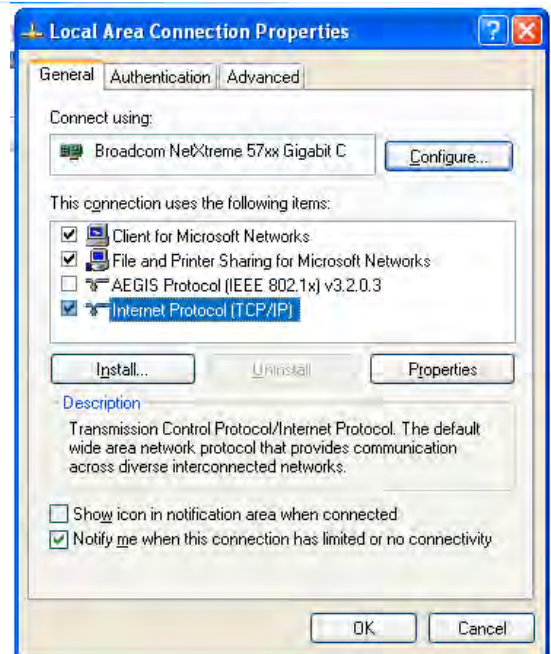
Local Area Connection Properties

General | Authentication | Advanced

Connect using:

Broadcom NetXtreme 57xx Gigabit C

Configure...

This connection uses the following items:

Client for Microsoft Networks
File and Printer Sharing for Microsoft Networks
AEGIS Protocol (IEEE 802.1x) v3.2.0.3
Internet Protocol (TCP/IP)

Install... | Uninstall | Properties

Description

Transmission Control Protocol/Internet Protocol. The default wide area network protocol that provides communication across diverse interconnected networks.

Show icon in notification area when connected

Notify me when this connection has limited or no connectivity

OK | Cancel